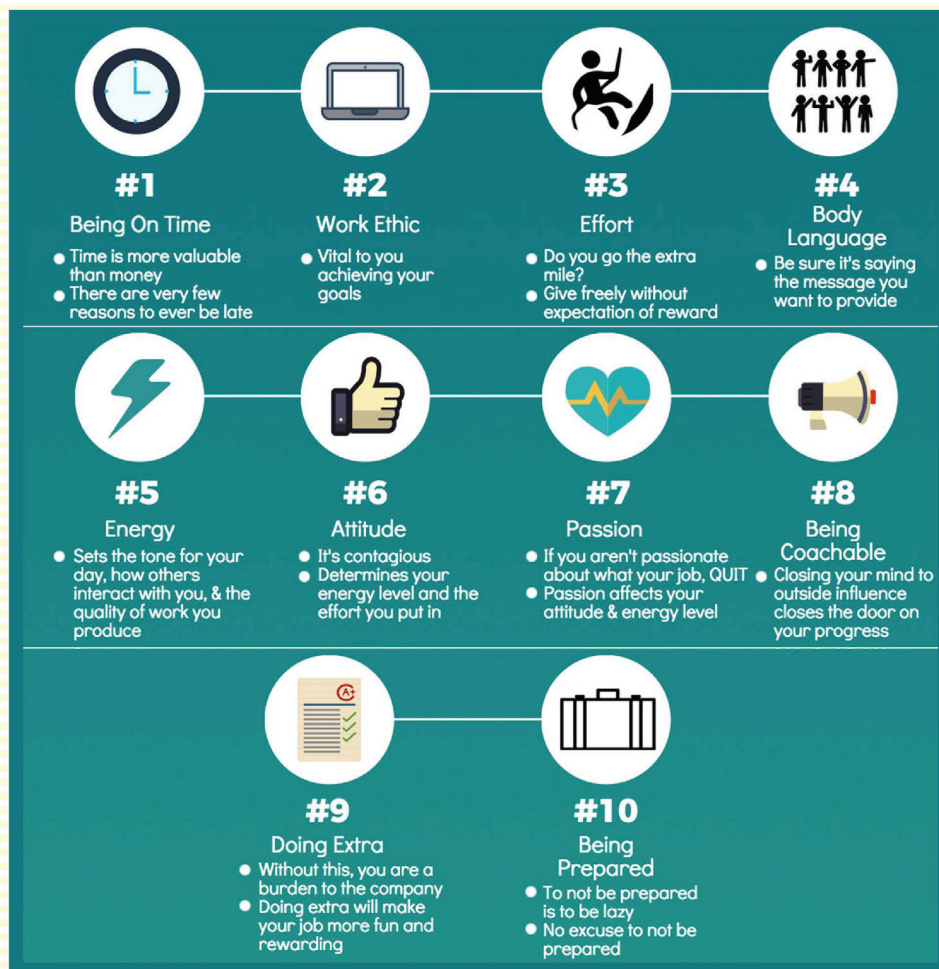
#1
Being On Time
- Time is more valuable than money
- There are very few reasons to ever be late

#2
Work Ethic
- Vital to you achieving your goals

#3
Effort
- Do you go the extra mile?
- Give freely without expectation of reward

#4
Body Language
- Be sure it's saying the message you want to provide

#5
Energy
- Sets the tone for your day, how others interact with you, & the quality of work you produce

#6
Attitude
- It's contagious
- Determines your energy level and the effort you put in

#7
Passion
- If you aren't passionate about what your job, QUIT
- Passion affects your attitude & energy level

#8
Being Coachable
- Closing your mind to outside influence closes the door on your progress

A+

#9
Doing Extra
- Without this, you are a burden to the company
- Doing extra will make your job more fun and rewarding

#10
Being Prepared
- To not be prepared is to be lazy
- No excuse to not be prepared